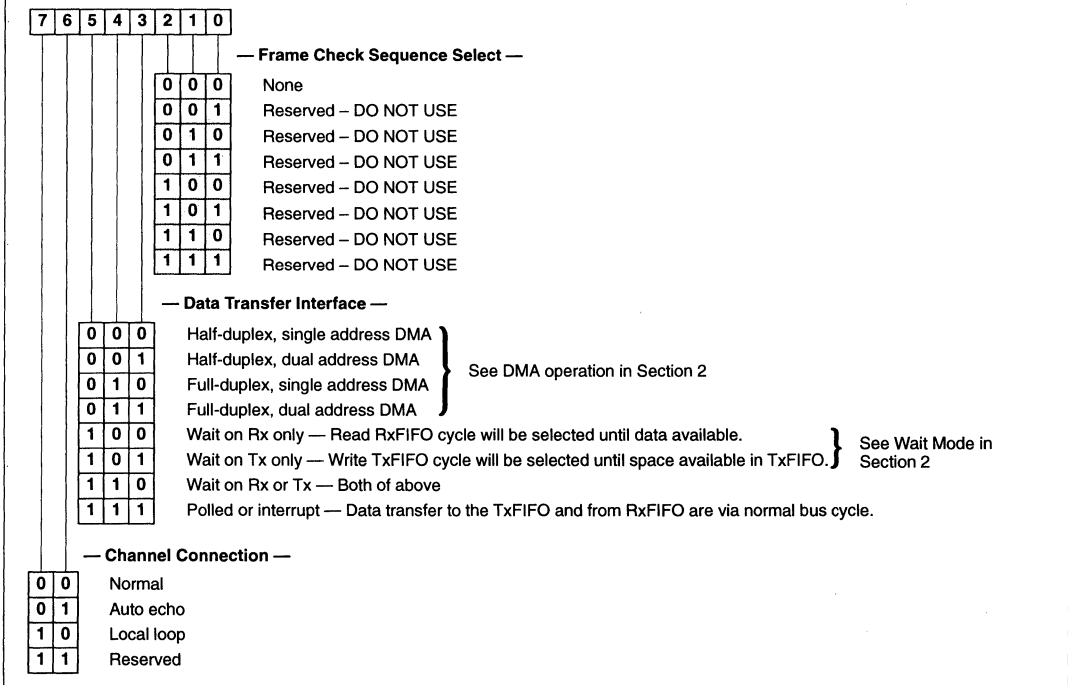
| 7 | 6 | 5 | 4 | 3 | 2 | 1 | 0 |
|---|---|---|---|---|---|---|---|

— Frame Check Sequence Select —

| | | | |
|---|---|---|---|
| 0 | 0 | 0 | None |
| 0 | 0 | 1 | Reserved – DO NOT USE |
| 0 | 1 | 0 | Reserved – DO NOT USE |
| 0 | 1 | 1 | Reserved – DO NOT USE |
| 1 | 0 | 0 | Reserved – DO NOT USE |
| 1 | 0 | 1 | Reserved – DO NOT USE |
| 1 | 1 | 0 | Reserved – DO NOT USE |
| 1 | 1 | 1 | Reserved – DO NOT USE |

— Data Transfer Interface —

| | | | |
|---|---|---|---|
| 0 | 0 | 0 | Half-duplex, single address DMA |
| 0 | 0 | 1 | Half-duplex, dual address DMA |
| 0 | 1 | 0 | Full-duplex, single address DMA |
| 0 | 1 | 1 | Full-duplex, dual address DMA |
| 1 | 0 | 0 | Wait on Rx only — Read RxFIFO cycle will be selected until data available. |
| 1 | 0 | 1 | Wait on Tx only — Write TxFIFO cycle will be selected until space available in TxFIFO. |
| 1 | 1 | 0 | Wait on Rx or Tx — Both of above |
| 1 | 1 | 1 | Polled or interrupt — Data transfer to the TxFIFO and from RxFIFO are via normal bus cycle. |

See DMA operation in Section 2

See Wait Mode in Section 2

— Channel Connection —

| | | |
|---|---|---|
| 0 | 0 | Normal |
| 0 | 1 | Auto echo |
| 1 | 0 | Local loop |
| 1 | 1 | Reserved |